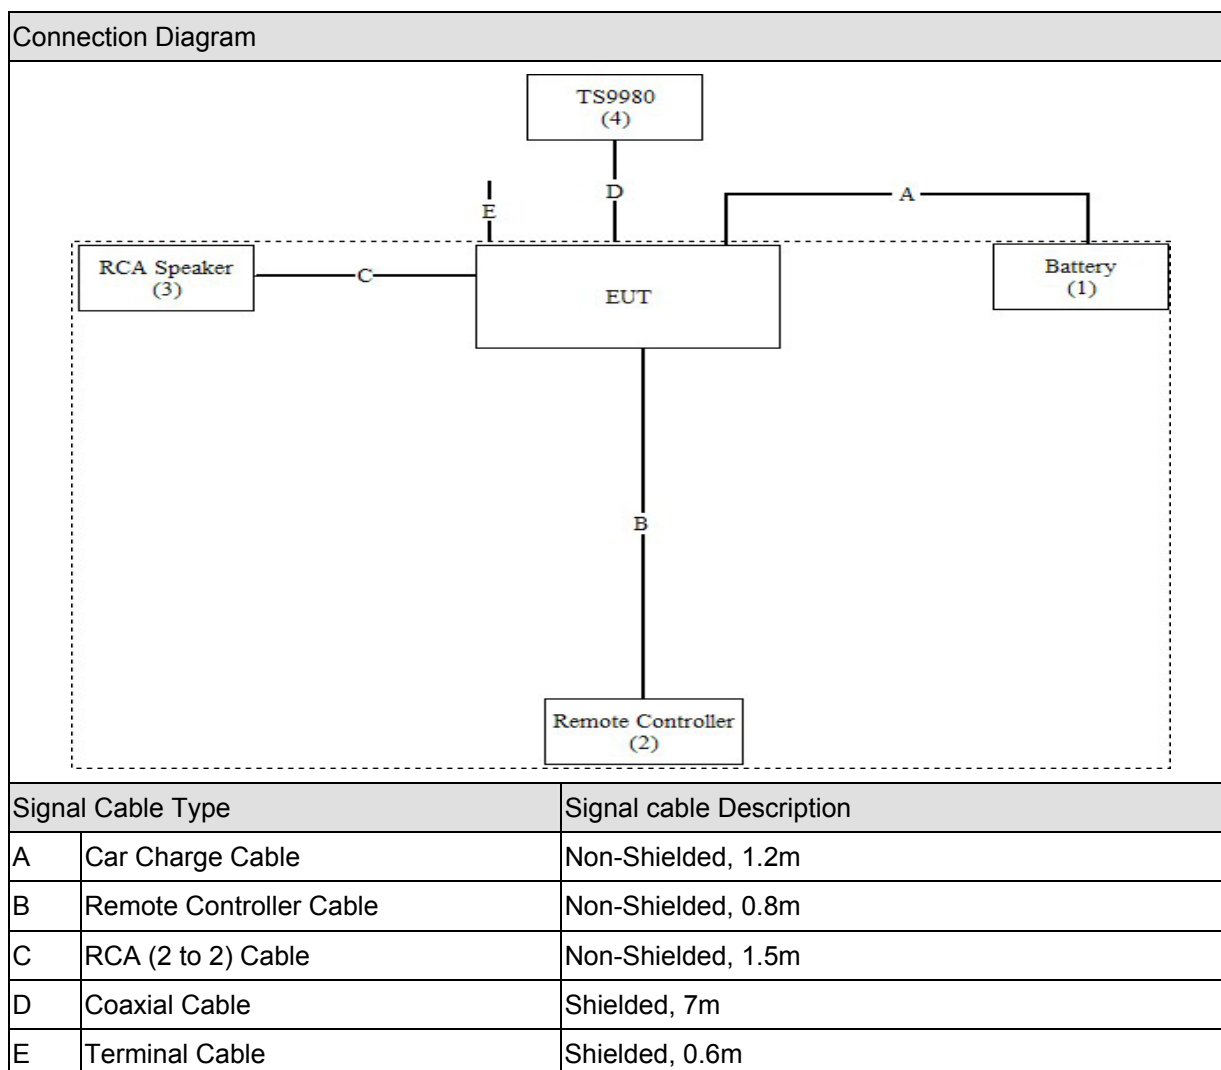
Connection Diagram

TS9980
(4)

D

E

A

RCA Speaker
(3)

C

EUT

Battery
(1)

B

Remote Controller
(2)

| Signal Cable Type | | Signal cable Description |
|---|---|---|
| A | Car Charge Cable | Non-Shielded, 1.2m |
| B | Remote Controller Cable | Non-Shielded, 0.8m |
| C | RCA (2 to 2) Cable | Non-Shielded, 1.5m |
| D | Coaxial Cable | Shielded, 7m |
| E | Terminal Cable | Shielded, 0.6m |